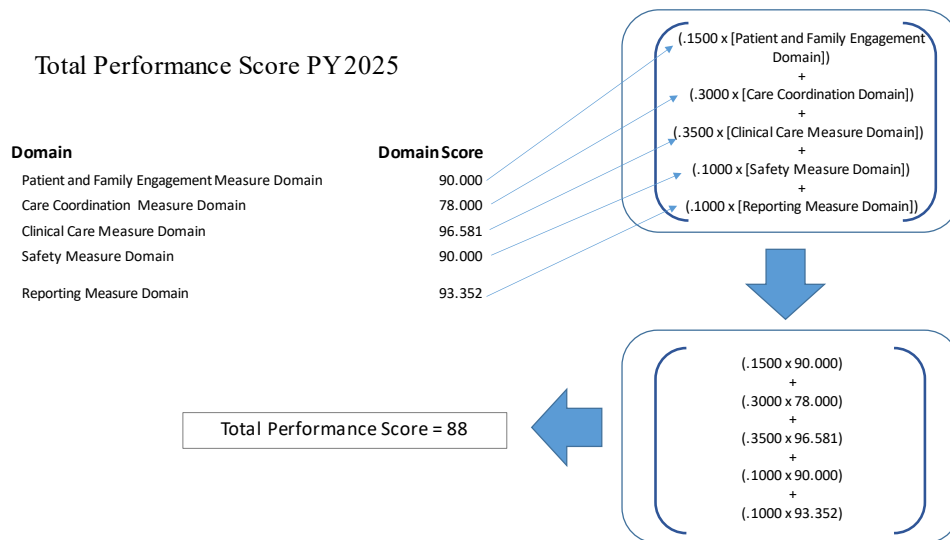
Total Performance Score PY 2025

| Domain | Domain Score |
|---|---|
| Patient and Family Engagement Measure Domain | 90.000 |
| Care Coordination Measure Domain | 78.000 |
| Clinical Care Measure Domain | 96.581 |
| Safety Measure Domain | 90.000 |
| Reporting Measure Domain | 93.352 |

(.1500 x [Patient and Family Engagement Domain])
+
(.3000 x [Care Coordination Domain])
+
(.3500 x [Clinical Care Measure Domain])
+
(.1000 x [Safety Measure Domain])
+
(.1000 x [Reporting Measure Domain])

(.1500 x 90.000)
+
(.3000 x 78.000)
+
(.3500 x 96.581)
+
(.1000 x 90.000)
+
(.1000 x 93.352)

Total Performance Score = 88